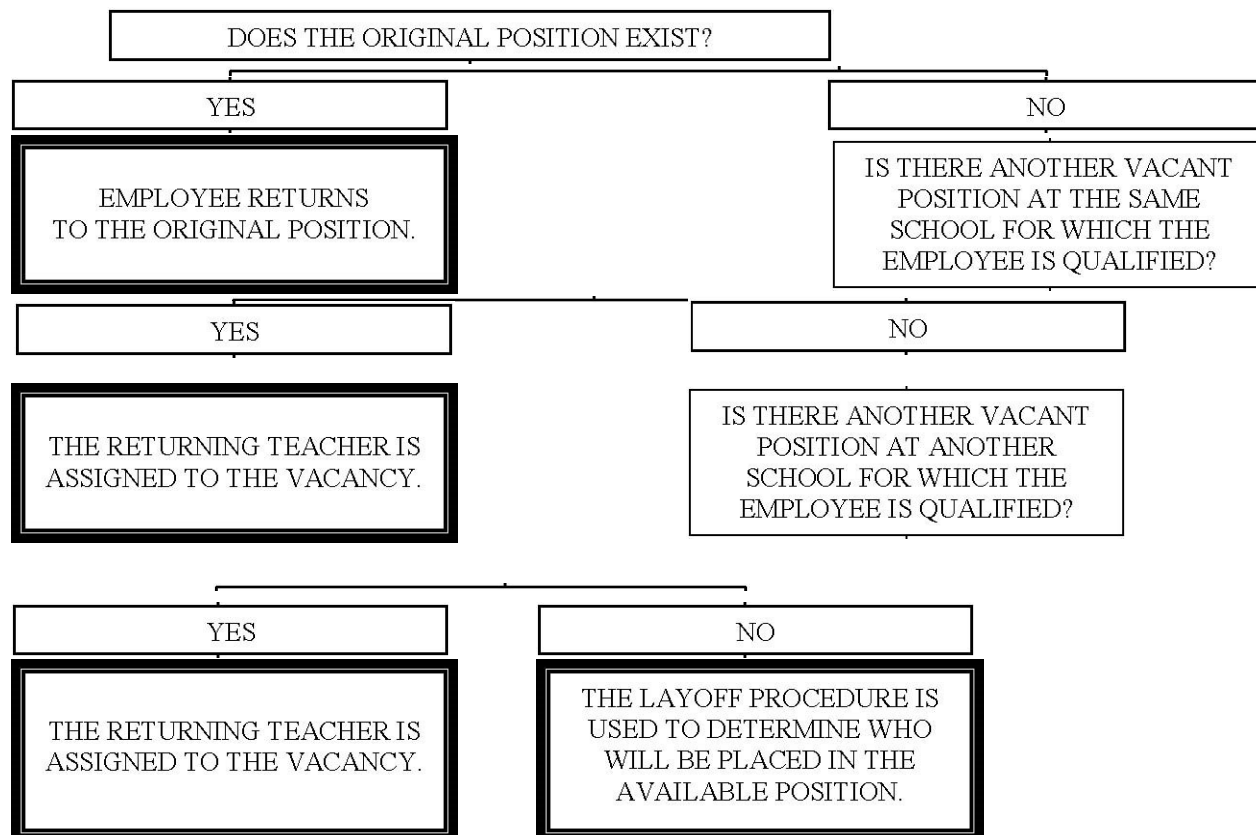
DOES THE ORIGINAL POSITION EXIST?

YES

NO

EMPLOYEE RETURNS TO THE ORIGINAL POSITION.

IS THERE ANOTHER VACANT POSITION AT THE SAME SCHOOL FOR WHICH THE EMPLOYEE IS QUALIFIED?

YES

NO

THE RETURNING TEACHER IS ASSIGNED TO THE VACANCY.

IS THERE ANOTHER VACANT POSITION AT ANOTHER SCHOOL FOR WHICH THE EMPLOYEE IS QUALIFIED?

YES

NO

THE RETURNING TEACHER IS ASSIGNED TO THE VACANCY.

THE LAYOFF PROCEDURE IS USED TO DETERMINE WHO WILL BE PLACED IN THE AVAILABLE POSITION.